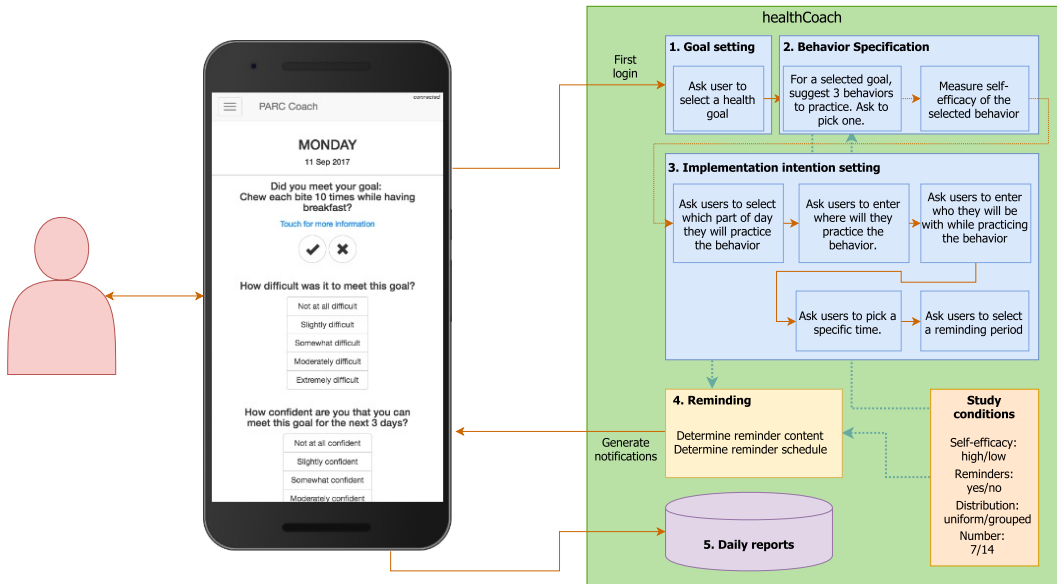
PARC Coach

connected

MONDAY

11 Sep 2017

Did you meet your goal: Chew each bite 10 times while having breakfast?

Touch for more information

How difficult was it to meet this goal?

Not at all difficult

Slightly difficult

Somewhat difficult

Moderately difficult

Extremely difficult

How confident are you that you can meet this goal for the next 3 days?

Not at all confident

Slightly confident

Somewhat confident

Moderately confident

healthCoach

First login

1. Goal setting

Ask user to select a health goal

2. Behavior Specification

For a selected goal, suggest 3 behaviors to practice. Ask to pick one.

Measure self-efficacy of the selected behavior

3. Implementation intention setting

Ask users to select which part of day they will practice the behavior

Ask users to enter where will they practice the behavior.

Ask users to enter who they will be with while practicing the behavior

Ask users to pick a specific time.

Ask users to select a reminding period

4. Reminding

Determine reminder content
Determine reminder schedule

Generate notifications

Study conditions

Self-efficacy: high/low

Reminders: yes/no

Distribution: uniform/grouped

Number: 7/14

5. Daily reports